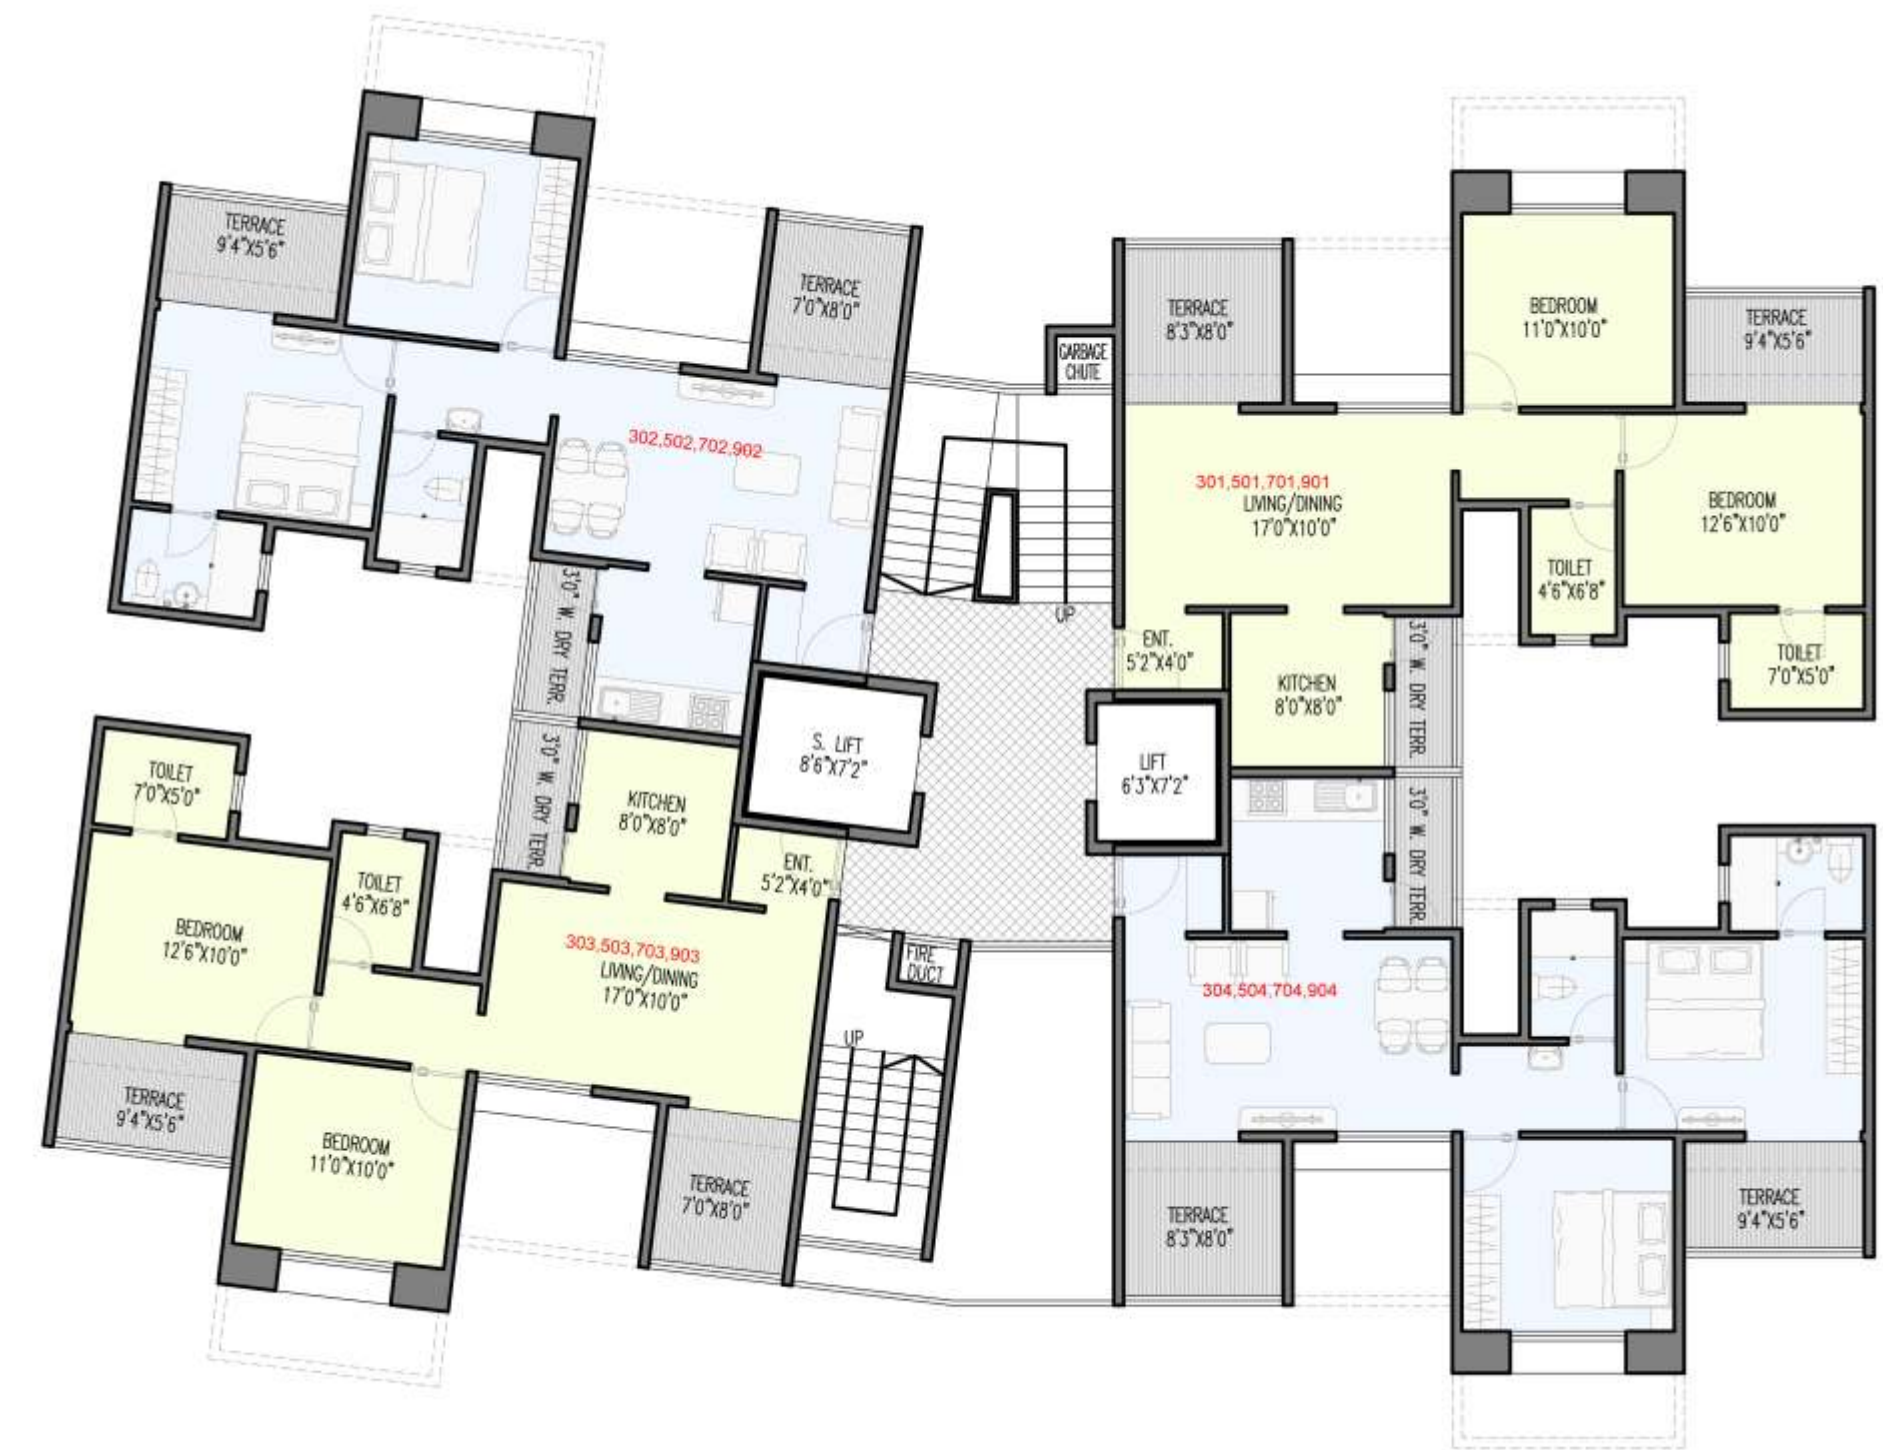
TERRACE
9'4"X5'6"

TERRACE
7'0"X8'0"

302,502,702,902

3'0" W. DRY TERR.

3'0" W. DRY TERR.

S. LIFT
8'6"X7'2"

CARBAGE CHUTE

TERRACE
8'3"X8'0"

BEDROOM
11'0"X10'0"

TERRACE
9'4"X5'6"

301,501,701,901
LIVING/DINING
17'0"X10'0"

BEDROOM
12'6"X10'0"

TOILET
4'6"X6'8"

UP

ENT.
5'2"X4'0"

KITCHEN
8'0"X8'0"

3'0" W. DRY TERR.

TOILET
7'0"X5'0"

LIFT
6'3"X7'2"

3'0" W. DRY TERR.

TOILET
7'0"X5'0"

KITCHEN
8'0"X8'0"

ENT.
5'2"X4'0"

TOILET
4'6"X6'8"

BEDROOM
12'6"X10'0"

303,503,703,903
LIVING/DINING
17'0"X10'0"

FIRE DUCT

304,504,704,904

UP

TERRACE
9'4"X5'6"

BEDROOM
11'0"X10'0"

TERRACE
7'0"X8'0"

TERRACE
8'3"X8'0"

TERRACE
9'4"X5'6"